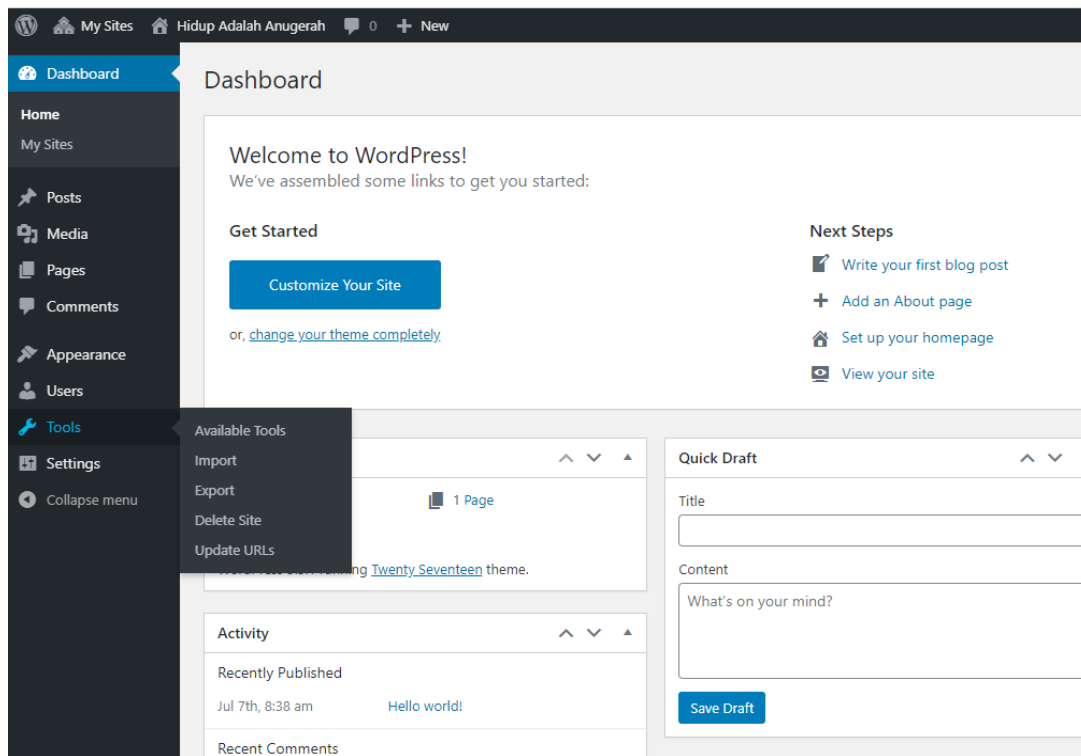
My Sites Hidup Adalah Anugerah 0 New

Dashboard

Home
My Sites

Posts
Media
Pages
Comments

Appearance
Users
Tools
Settings
Collapse menu

Available Tools
Import
Export
Delete Site
Update URLs

Dashboard

Welcome to WordPress!
We've assembled some links to get you started:

Get Started

Customize Your Site

or, change your theme completely

Next Steps

Write your first blog post
Add an About page
Set up your homepage
View your site

1 Page

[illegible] Twenty Seventeen theme.

Activity

Recently Published

Jul 7th, 8:38 am Hello world!

Recent Comments

Quick Draft

Title

Content

What's on your mind?

Save Draft